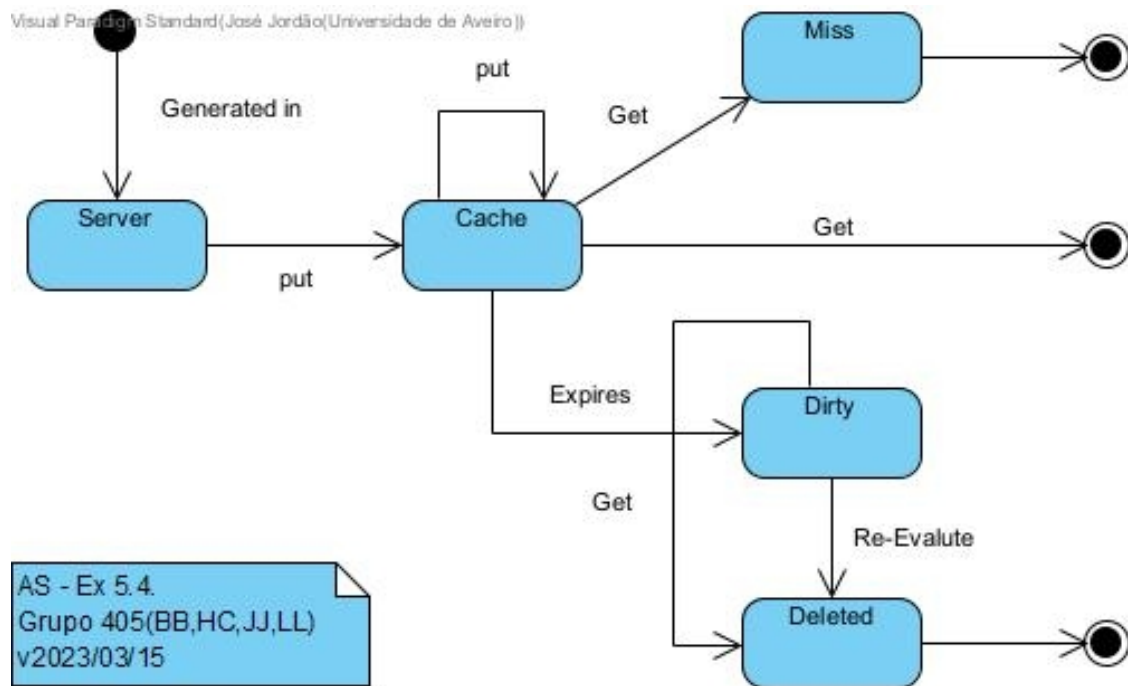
Visual Paradigm Standard(José Jordão(Universidade de Aveiro))

Generated in

Server

put

put

Cache

Get

Miss

Get

Expires

Dirty

Get

Re-Evalute

Deleted

AS - Ex 5.4.
Grupo 405(BB,HC,JJ,LL)
v2023/03/15